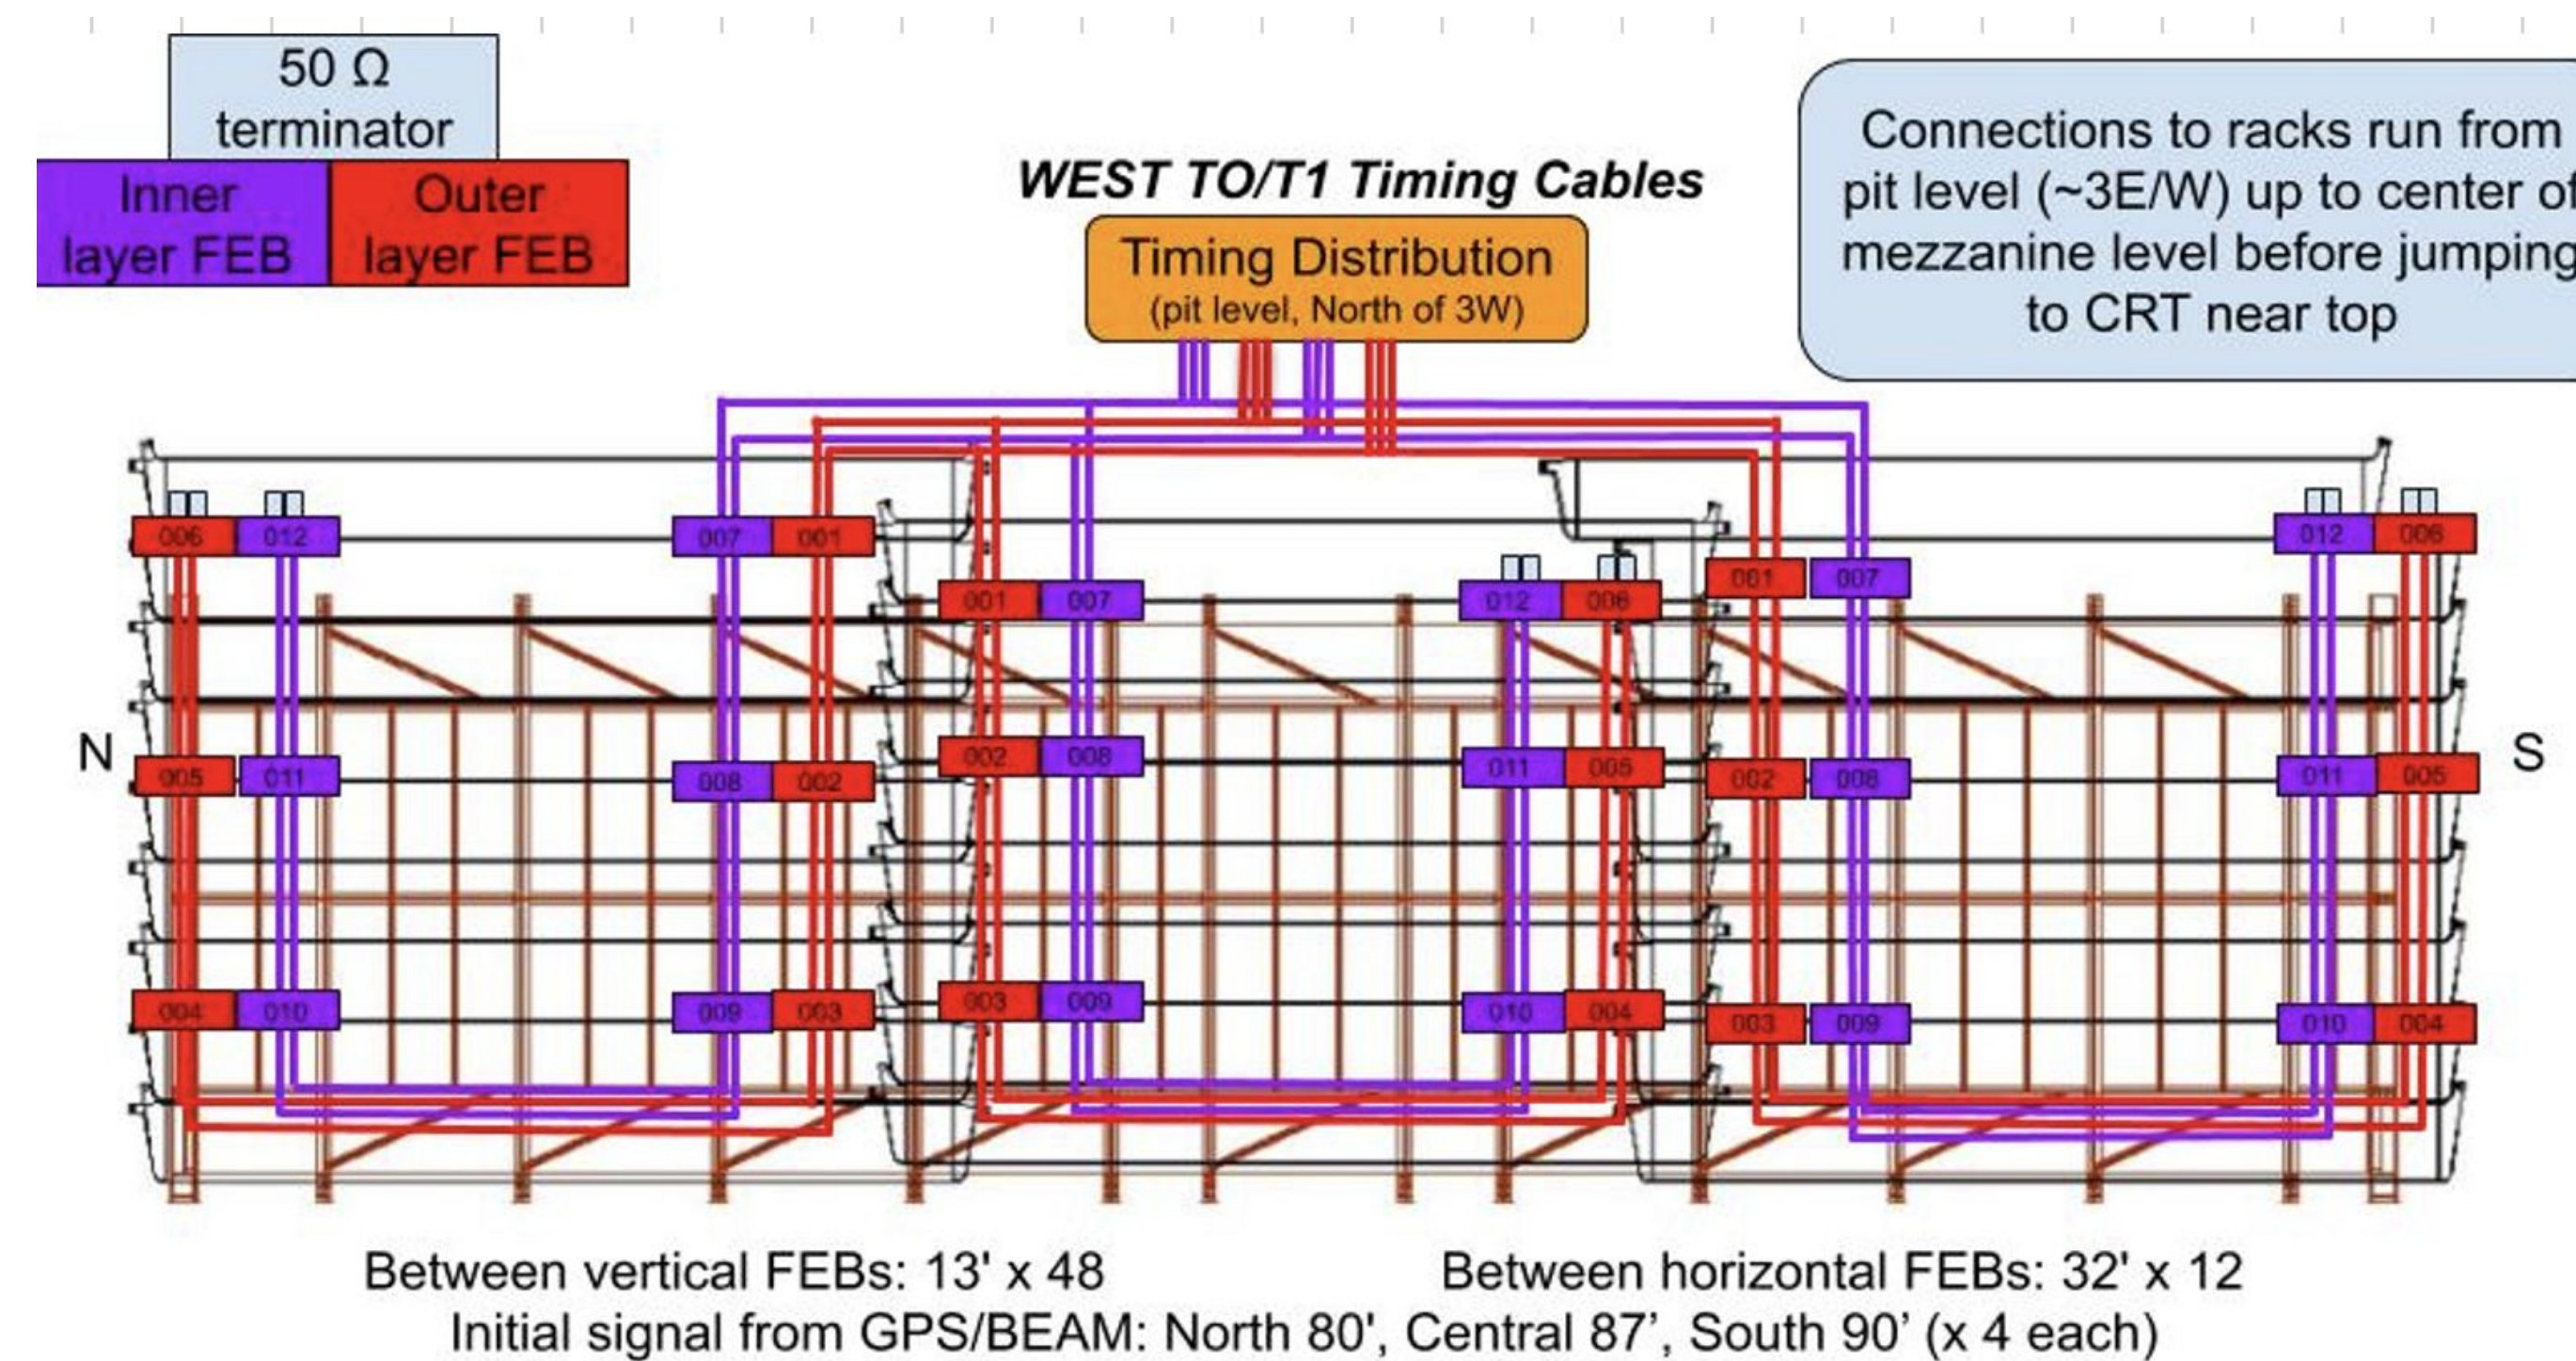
50 Ω terminator

Inner layer FEB

Outer layer FEB

WEST TO/T1 Timing Cables

Timing Distribution
(pit level, North of 3W)

Connections to racks run from pit level (~3E/W) up to center of mezzanine level before jumping to CRT near top

006 012 007 001 001 007 012 006 001 007 012 006

N

005 011 008 002 002 008 011 005 002 008 011 005

S

004 010 009 003 003 009 010 004 003 009 010 004

Between vertical FEBs: 13' x 48

Between horizontal FEBs: 32' x 12

Initial signal from GPS/BEAM: North 80', Central 87', South 90' (x 4 each)